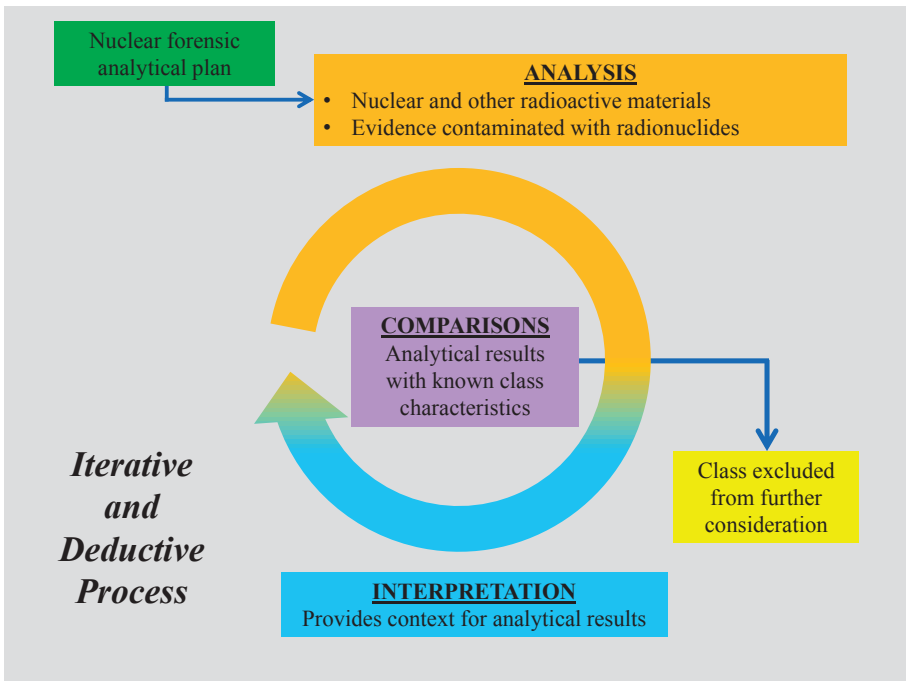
Nuclear forensic analytical plan

ANALYSIS
• Nuclear and other radioactive materials
• Evidence contaminated with radionuclides

COMPARISONS
Analytical results with known class characteristics

Class excluded from further consideration

Iterative and Deductive Process

INTERPRETATION
Provides context for analytical results